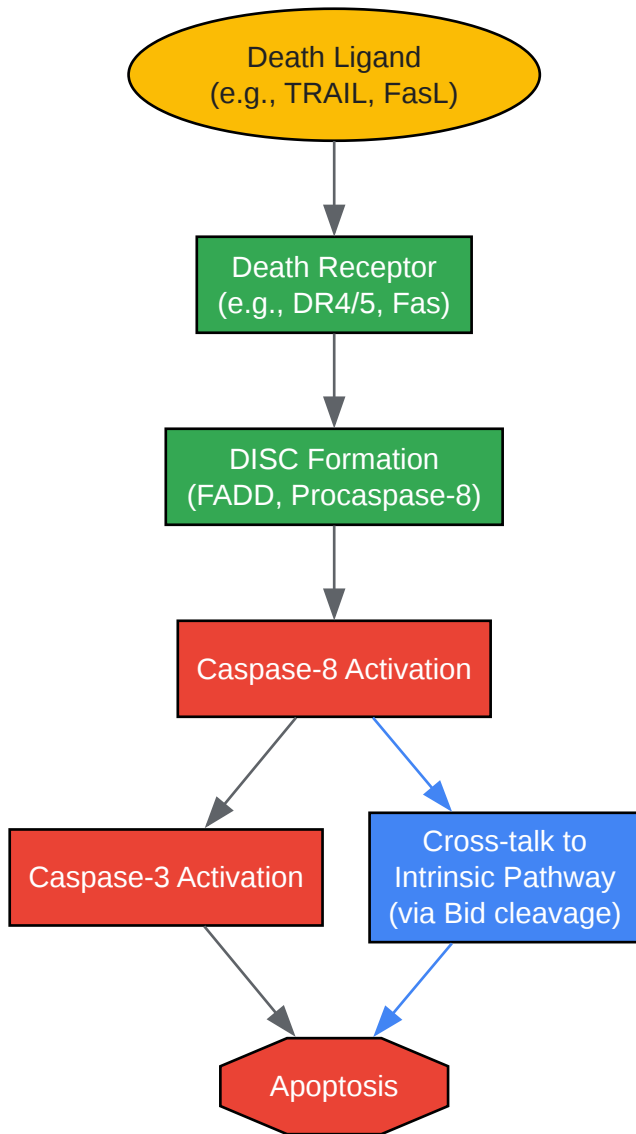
Death Ligand
(e.g., TRAIL, FasL)

Death Receptor
(e.g., DR4/5, Fas)

DISC Formation
(FADD, Procaspase-8)

Caspase-8 Activation

Caspase-3 Activation

Cross-talk to
Intrinsic Pathway
(via Bid cleavage)

Apoptosis